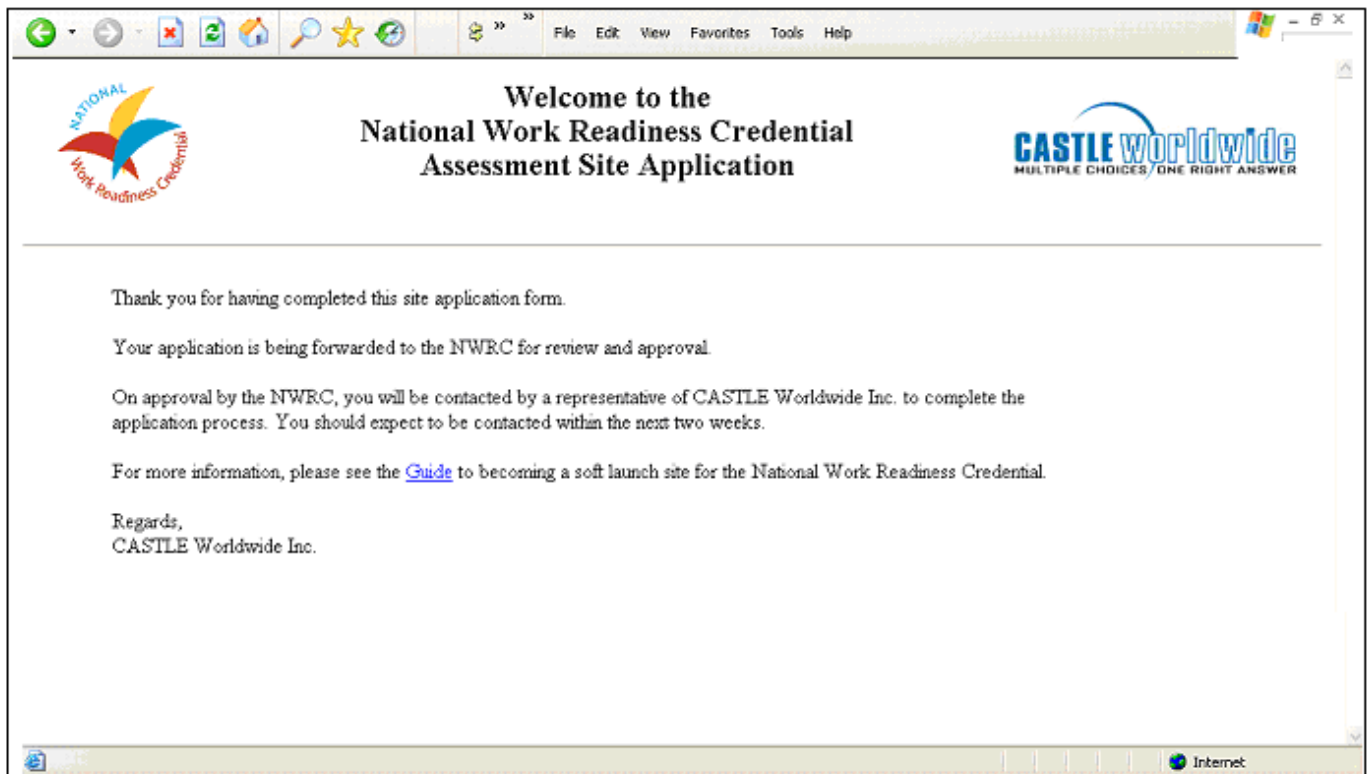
File Edit View Favorites Tools Help

NATIONAL Work Readiness Credential

Welcome to the
National Work Readiness Credential
Assessment Site Application

CASTLE worldwide
MULTIPLE CHOICES ONE RIGHT ANSWER

Thank you for having completed this site application form.

Your application is being forwarded to the NWRC for review and approval.

On approval by the NWRC, you will be contacted by a representative of CASTLE Worldwide Inc. to complete the application process. You should expect to be contacted within the next two weeks.

For more information, please see the Guide to becoming a soft launch site for the National Work Readiness Credential.

Regards,
CASTLE Worldwide Inc.

Internet